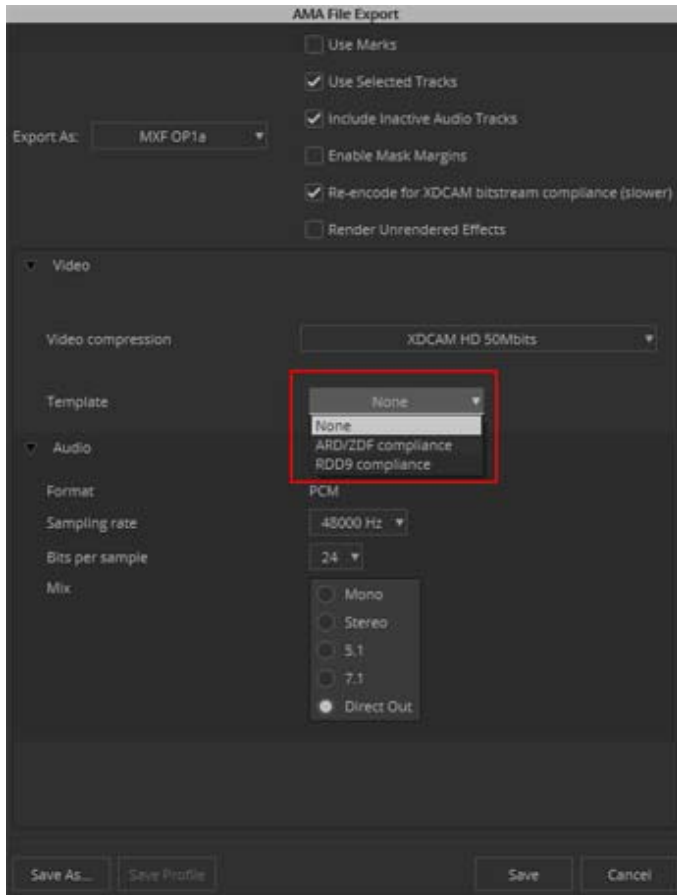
AMA File Export

Use Marks
Use Selected Tracks
Export As: MXF OP1a
Include Inactive Audio Tracks
Enable Mask Margins
Re-encode for XDCAM bitstream compliance (slower)
Render Unrendered Effects

Video

Video compression XDCAM HD 50Mbits

Template None
None
ARD/ZDF compliance
RDD9 compliance

Audio

Format PCM
Sampling rate 48000 Hz
Bits per sample 24
Mix
Mono
Stereo
5.1
7.1
Direct Out

Save As... Save Profile Save Cancel